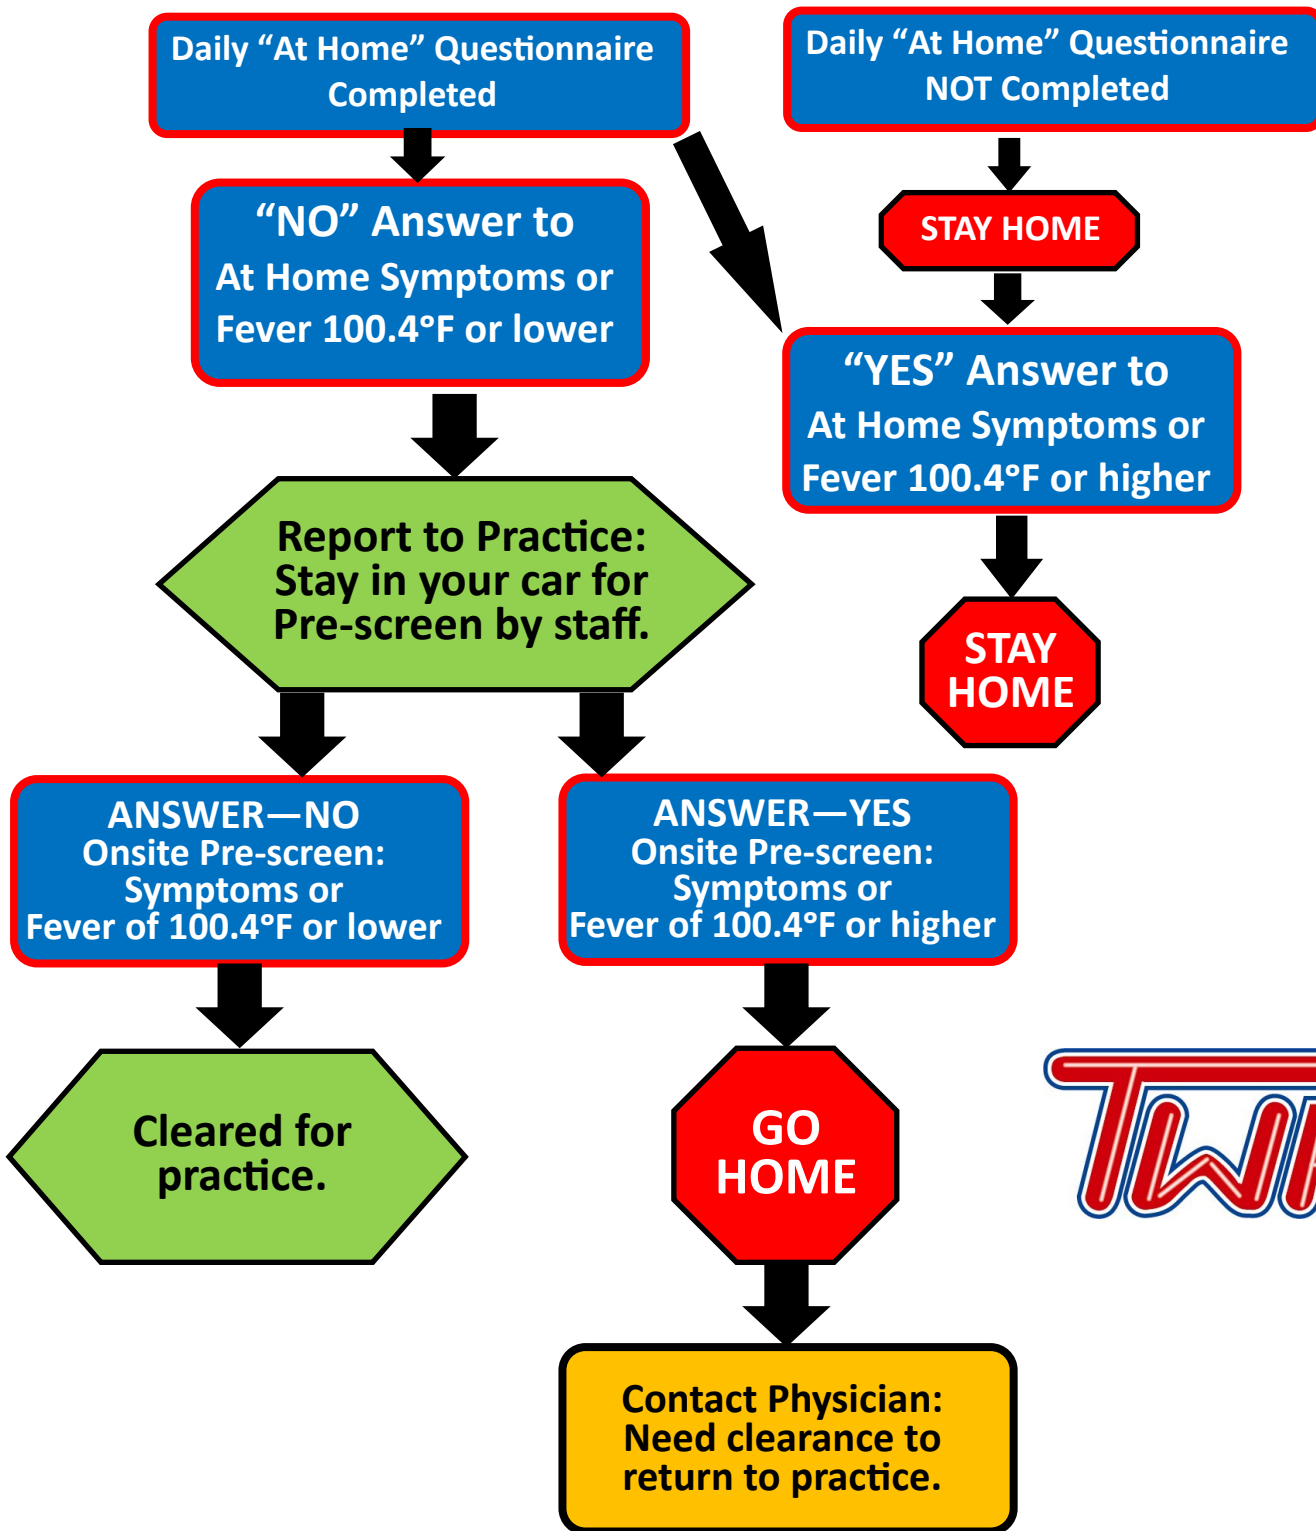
Daily “At Home” Questionnaire Completed

Daily “At Home” Questionnaire NOT Completed

STAY HOME

“NO” Answer to At Home Symptoms or Fever 100.4°F or lower

“YES” Answer to At Home Symptoms or Fever 100.4°F or higher

Report to Practice: Stay in your car for Pre-screen by staff.

STAY HOME

ANSWER—NO Onsite Pre-screen: Symptoms or Fever of 100.4°F or lower

ANSWER—YES Onsite Pre-screen: Symptoms or Fever of 100.4°F or higher

Cleared for practice.

GO HOME

TWI

Contact Physician: Need clearance to return to practice.